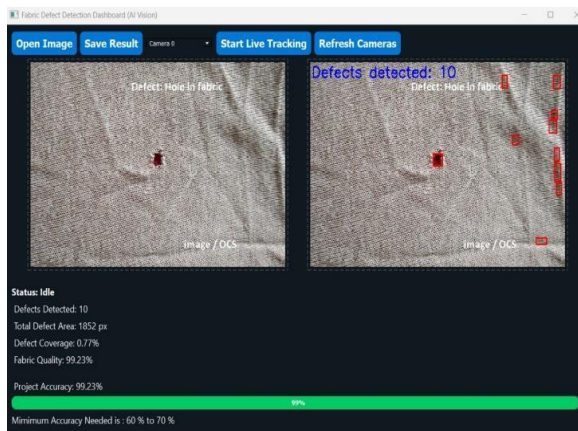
Fabric Defect Detection Dashboard (AI Vision)

Open Image
Save Result
Camera 0
Start Live Tracking
Refresh Cameras

Defect: Hole in fabric

Image / OCS

Defects detected: 10

Defect: Hole in fabric

Image / OCS

Status: Idle

Defects Detected: 10

Total Defect Area: 1852 px

Defect Coverage: 0.77%

Fabric Quality: 99.23%

Project Accuracy: 99.23%

99%

Minimum Accuracy Needed is : 60 % to 70 %